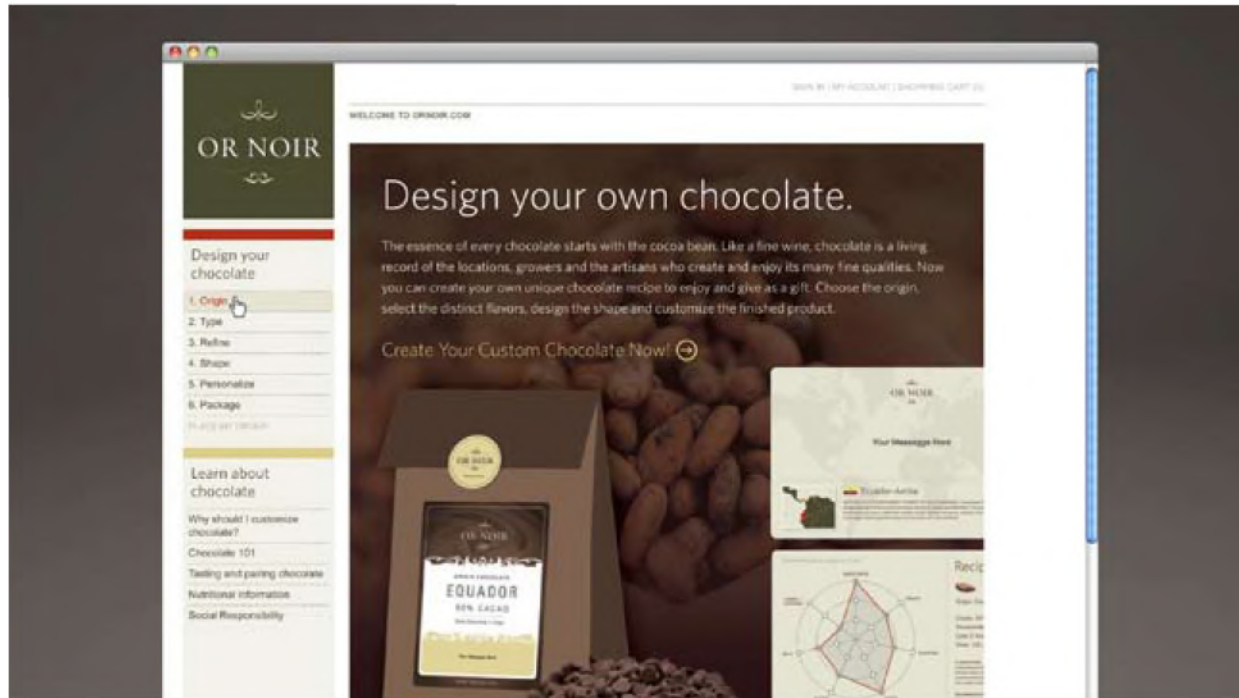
OR NOIR

SIGN IN | MY ACCOUNT | SHOPPING CART (0)

WELCOME TO ORNOIR.COM

Design your chocolate

1. Origin
2. Type
3. Refine
4. Shape
5. Personalize
6. Package
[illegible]

Learn about chocolate

Why should I customize chocolate?
Chocolate 101
Tasting and pairing chocolate
Nutritional information
Social Responsibility

Design your own chocolate.

The essence of every chocolate starts with the cocoa bean. Like a fine wine, chocolate is a living record of the locations, growers and the artisans who create and enjoy its many fine qualities. Now you can create your own unique chocolate recipe to enjoy and give as a gift. Choose the origin, select the distinct flavors, design the shape and customize the finished product.

Create Your Custom Chocolate Now!

OR NOIR

EQUADOR
80% CACAO

OR NOIR

Your Message Here

Ecuador Arriba

Recip